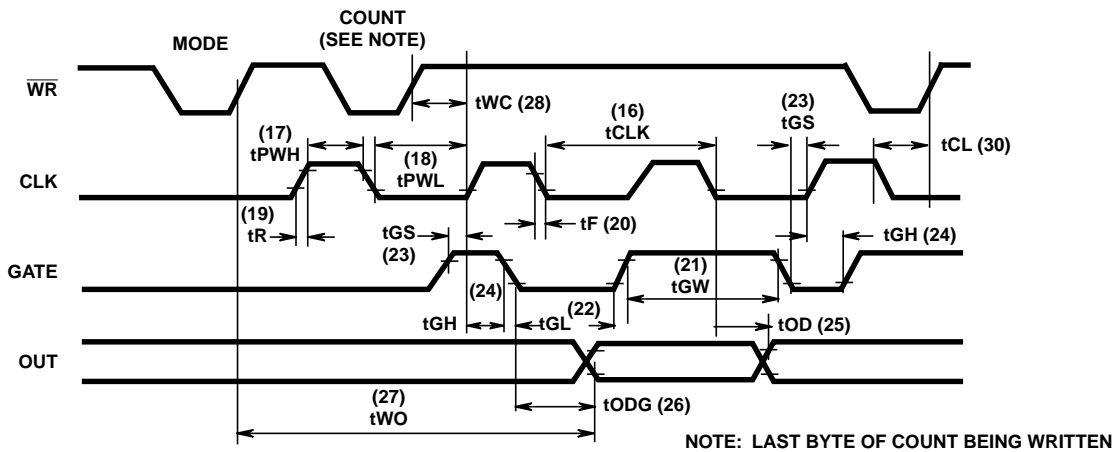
MODE

COUNT (SEE NOTE)

$\overline{WR}$

tWC (28)

(16) tCLK

(23) tGS

(17) tPWH

(18) tPWL

tCL (30)

CLK

(19) tR

tF (20)

tGS (23)

tGH (24)

GATE

(24)

(21) tGW

tGH

tGL

(22)

tOD (25)

OUT

(27) tWO

tODG (26)

NOTE: LAST BYTE OF COUNT BEING WRITTEN